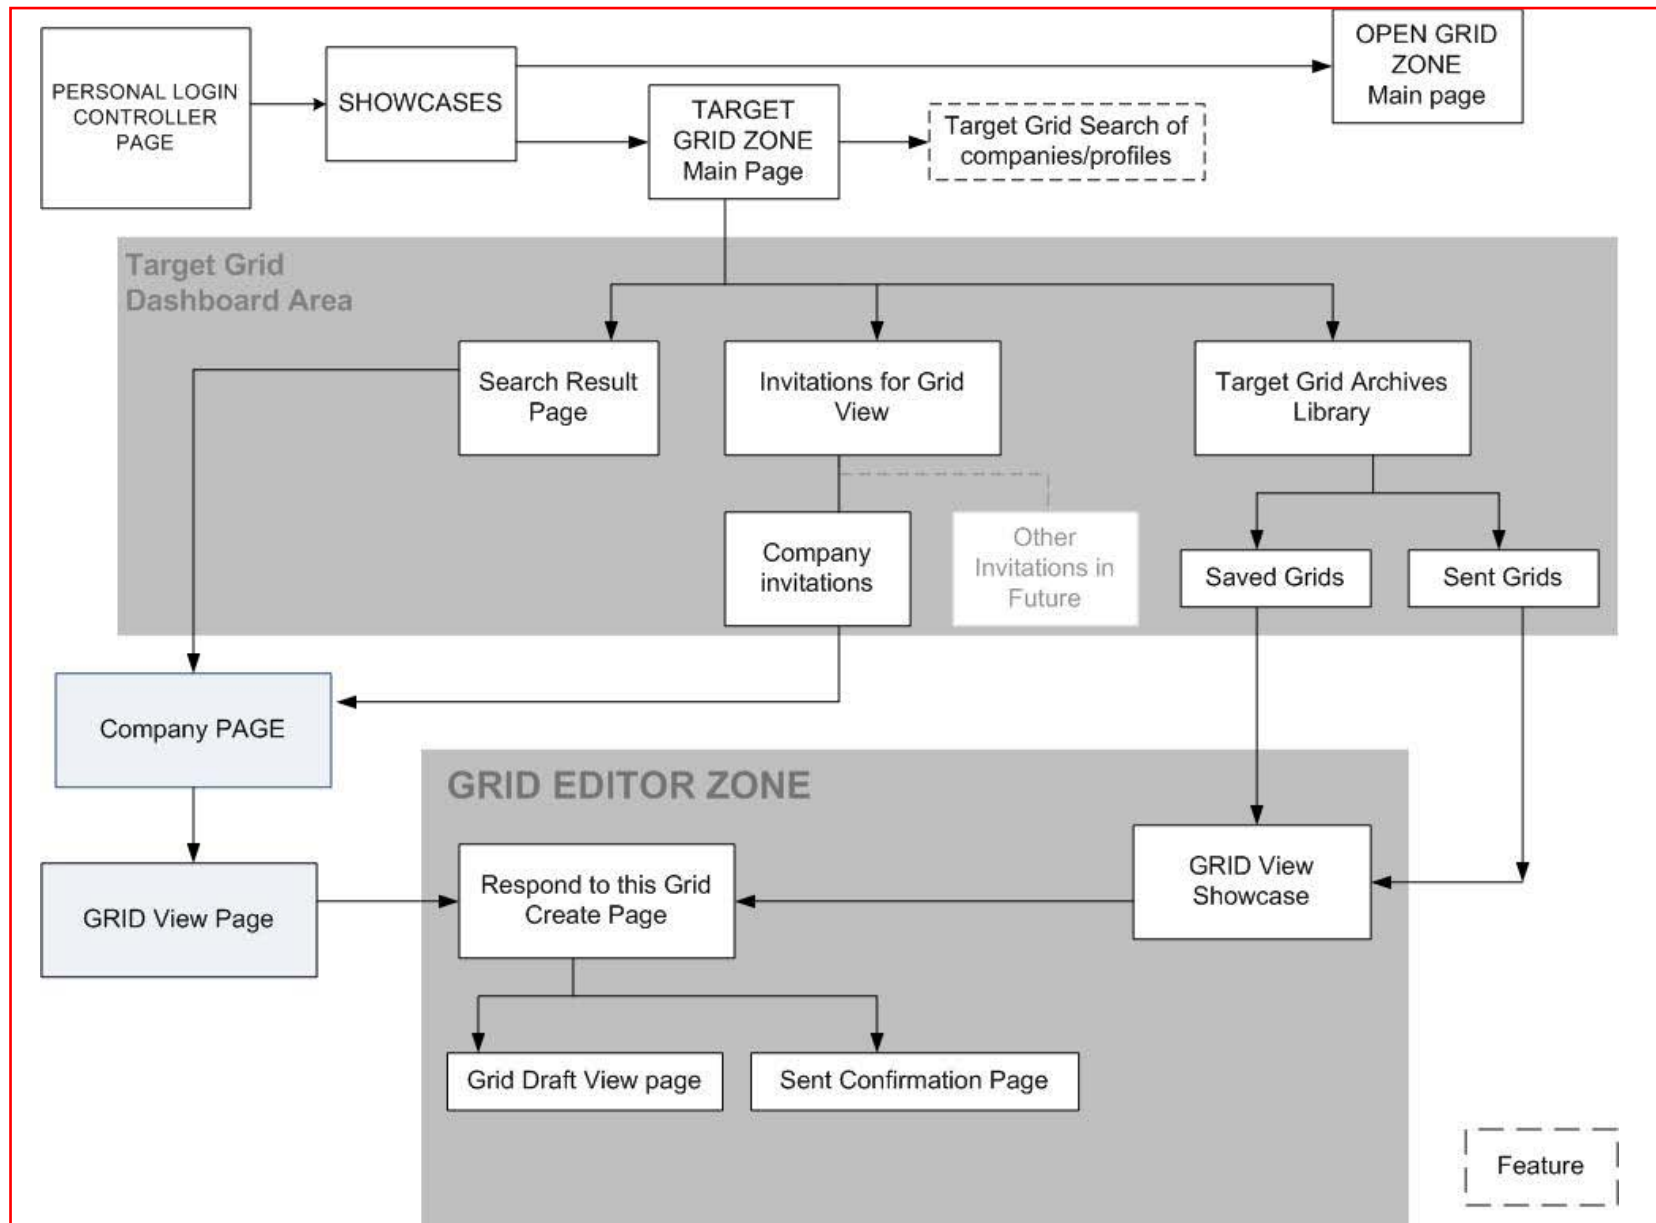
PERSONAL LOGIN CONTROLLER PAGE

SHOWCASES

OPEN GRID ZONE Main page

TARGET GRID ZONE Main Page

Target Grid Search of companies/profiles

Target Grid Dashboard Area

Search Result Page

Invitations for Grid View

Target Grid Archives Library

Company invitations

Other Invitations in Future

Saved Grids

Sent Grids

Company PAGE

GRID EDITOR ZONE

GRID View Showcase

GRID View Page

Respond to this Grid Create Page

Grid Draft View page

Sent Confirmation Page

Feature